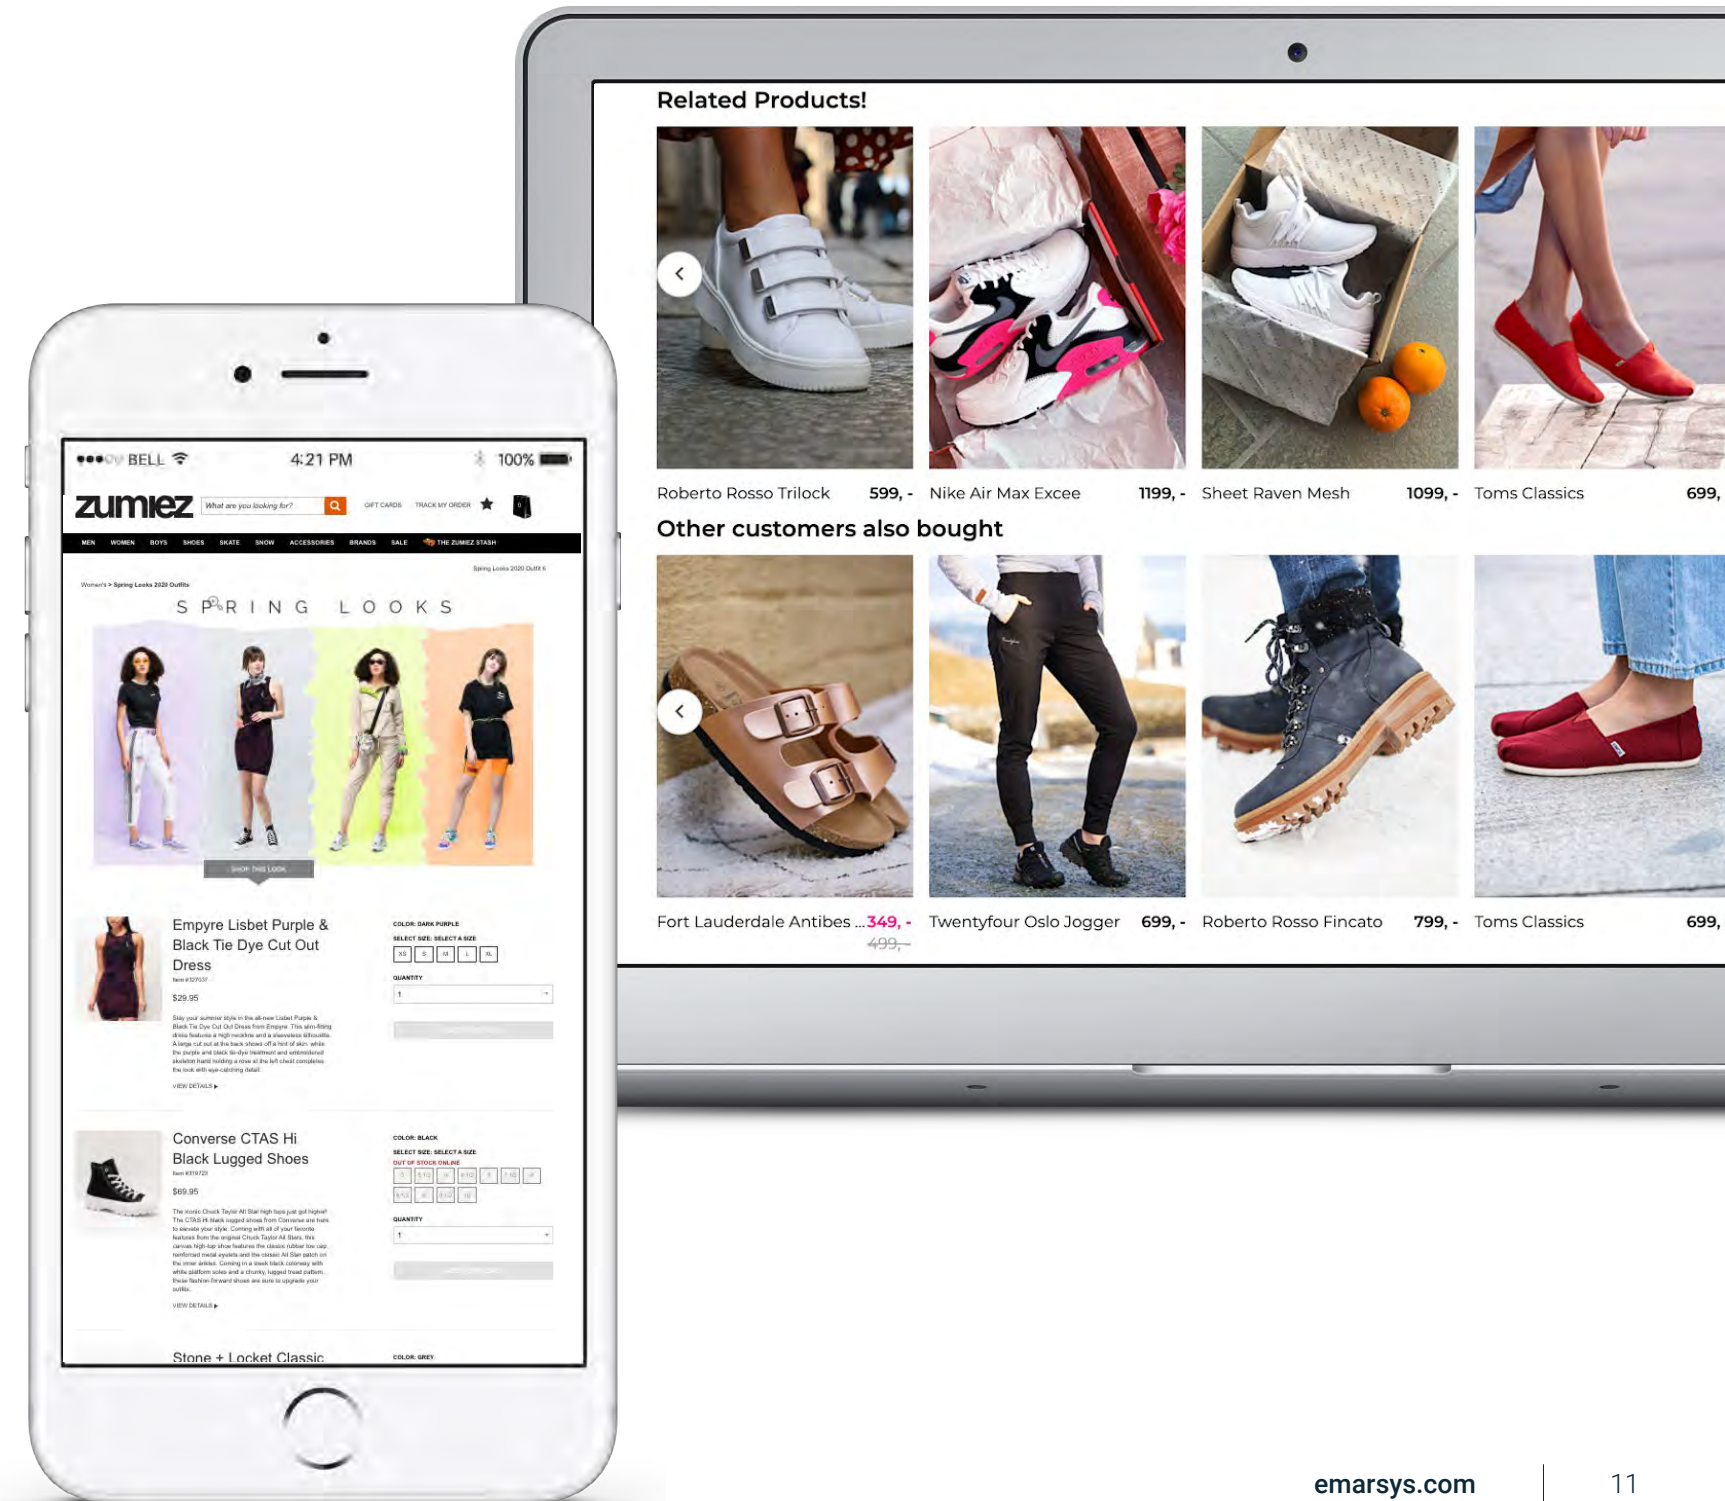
Related Products!

Roberto Rosso Trilock 599, -
Nike Air Max Excee 1199, -
Sheet Raven Mesh 1099, -
Toms Classics 699,

Other customers also bought

Fort Lauderdale Antibes ... 349, - 499,-
Twentyfour Oslo Jogger 699, -
Roberto Rosso Fincato 799, -
Toms Classics 699,

BELL 4:21 PM 100%

zumiez What are you looking for? GIFT CARDS TRACK MY ORDER

MEN WOMEN BOYS SHOES SKATE SNOW ACCESSORIES BRANDS SALE THE ZUMIEZ STASH

Women's > Spring Looks 2020 Outfits

Spring Looks 2020 Outfits

SPRING LOOKS

SHOP THIS LOOK

Empyre Lisbet Purple & Black Tie Dye Cut Out Dress

$29.95

COLOR: DARK PURPLE
SELECT SIZE: SELECT A SIZE
XS S M L XL
QUANTITY
1

VIEW DETAILS

Converse CTAS Hi Black Lugged Shoes

$69.95

COLOR: BLACK
SELECT SIZE: SELECT A SIZE
OUT OF STOCK ONLINE
QUANTITY
1

VIEW DETAILS

Stone + Locket Classic

COLOR: GREY

emarsys.com 11